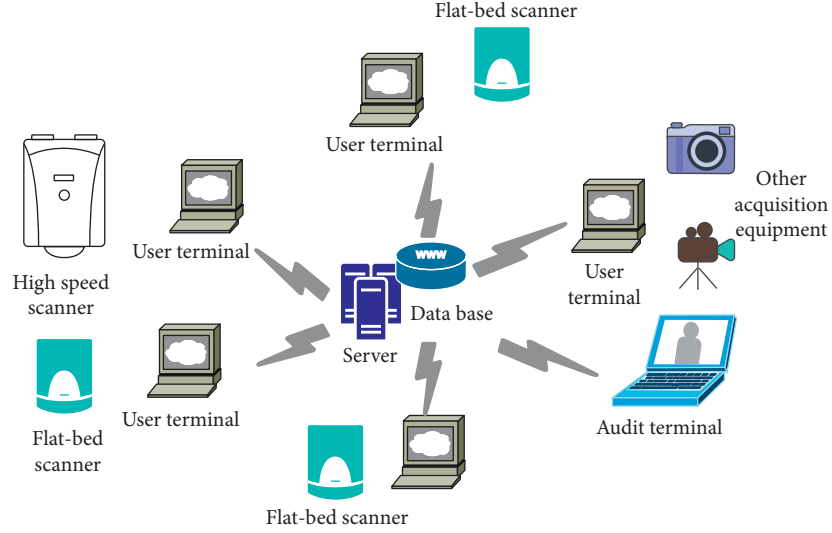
Flat-bed scanner

User terminal

Other acquisition equipment

High speed scanner

User terminal

www

User terminal

Data base

Server

Flat-bed scanner

User terminal

Audit terminal

Flat-bed scanner